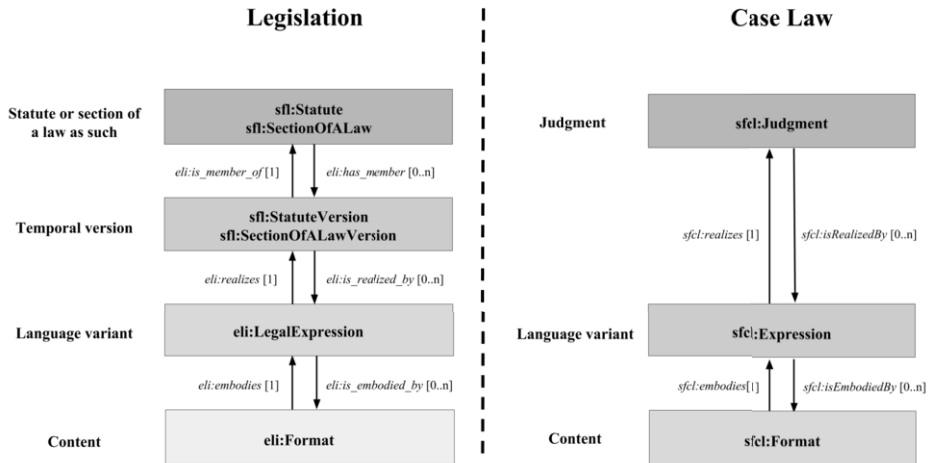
Legislation

Case Law

Statute or section of a law as such

sfl:Statute
sfl:SectionOfALaw

eli:is_member_of [1]

eli:has_member [0..n]

Temporal version

sfl:StatuteVersion
sfl:SectionOfALawVersion

eli:realizes [1]

eli:is_realized_by [0..n]

Language variant

eli:LegalExpression

eli:embodies [1]

eli:is_embodied_by [0..n]

Content

eli:Format

Judgment

sfcl:Judgment

sfcl:realizes [1]

sfcl:isRealizedBy [0..n]

Language variant

sfcl:Expression

sfcl:embodies[1]

sfcl:isEmbodiedBy [0..n]

Content

sfcl:Format